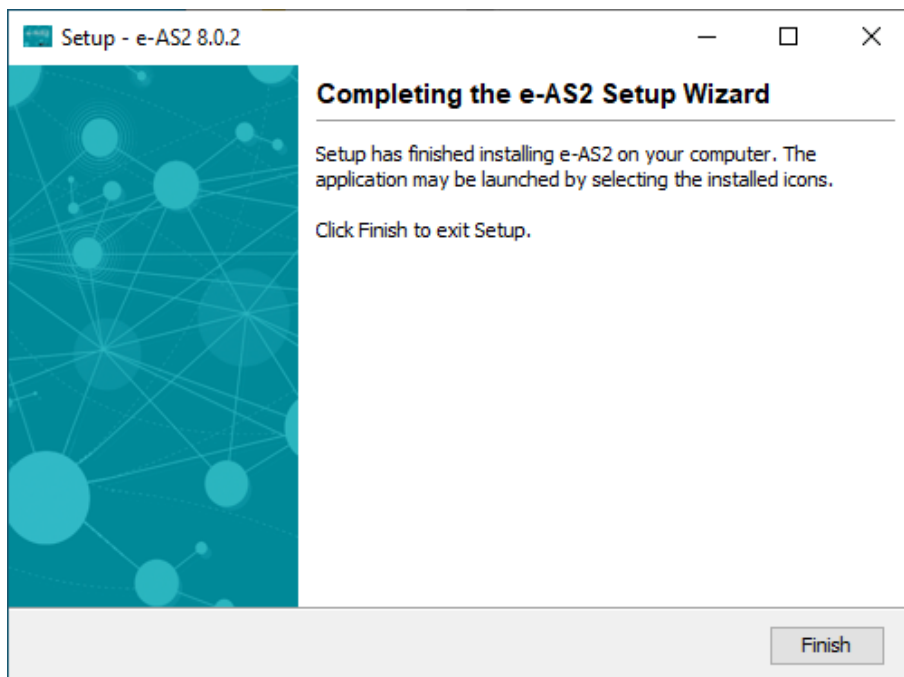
Setup - e-AS2 8.0.2

Completing the e-AS2 Setup Wizard

Setup has finished installing e-AS2 on your computer. The application may be launched by selecting the installed icons.

Click Finish to exit Setup.

Finish